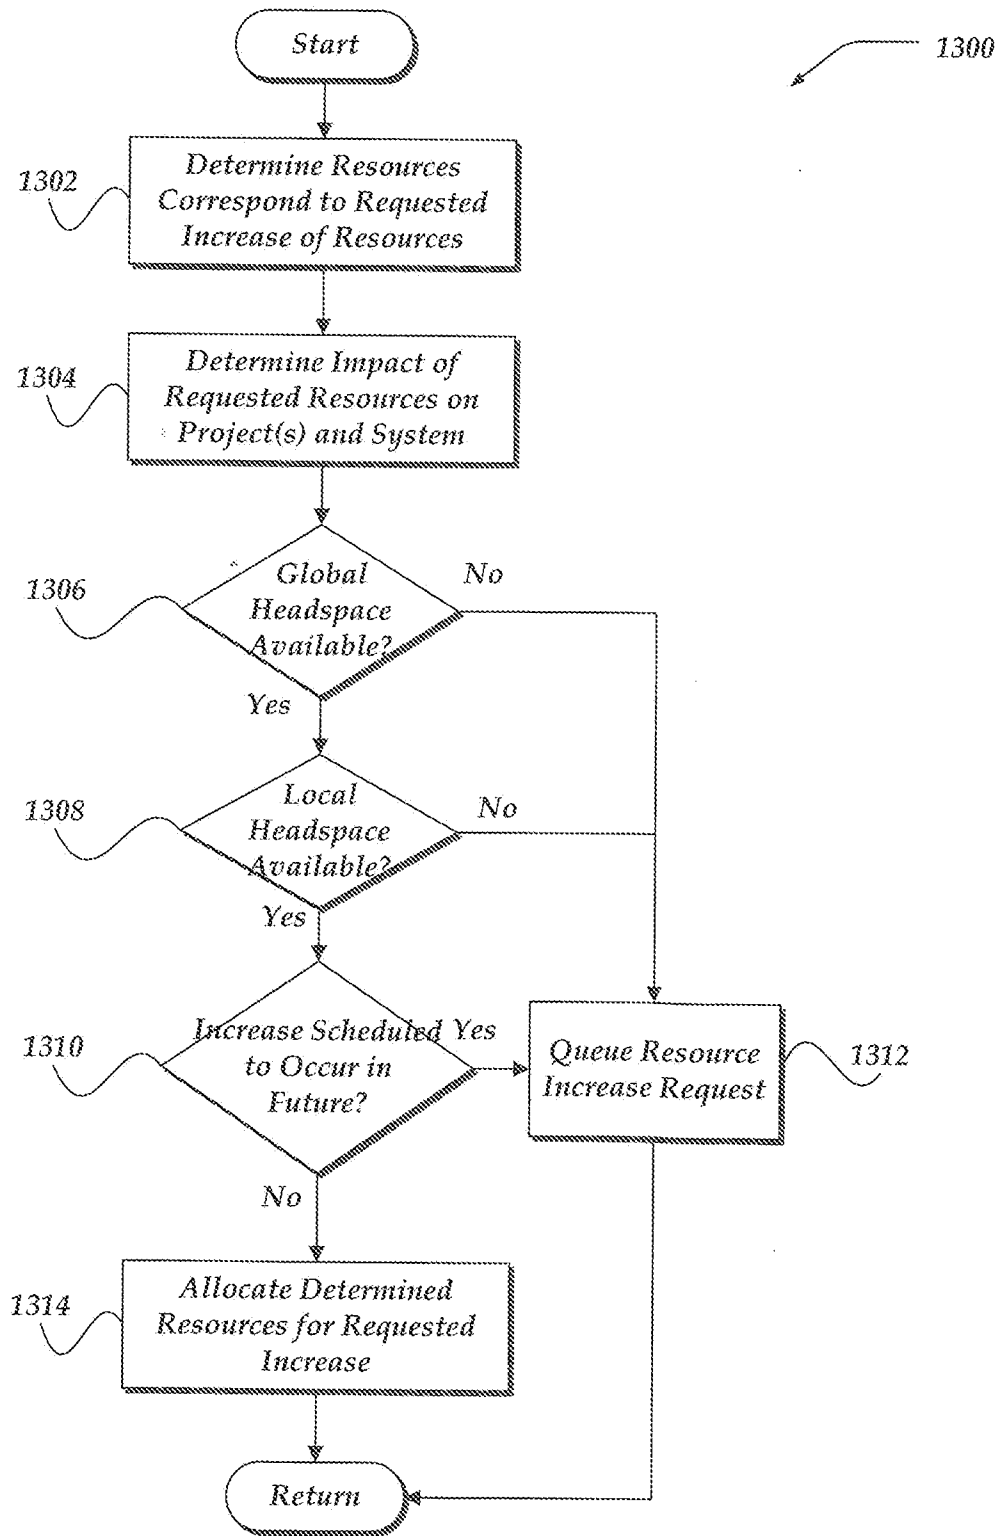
Start

1300

1302

Determine Resources Correspond to Requested Increase of Resources

1304

Determine Impact of Requested Resources on Project(s) and System

1306

Global Headspace Available?

No

Yes

1308

Local Headspace Available?

No

Yes

1310

Increase Scheduled to Occur in Future?

Yes

Queue Resource Increase Request

1312

No

1314

Allocate Determined Resources for Requested Increase

Return